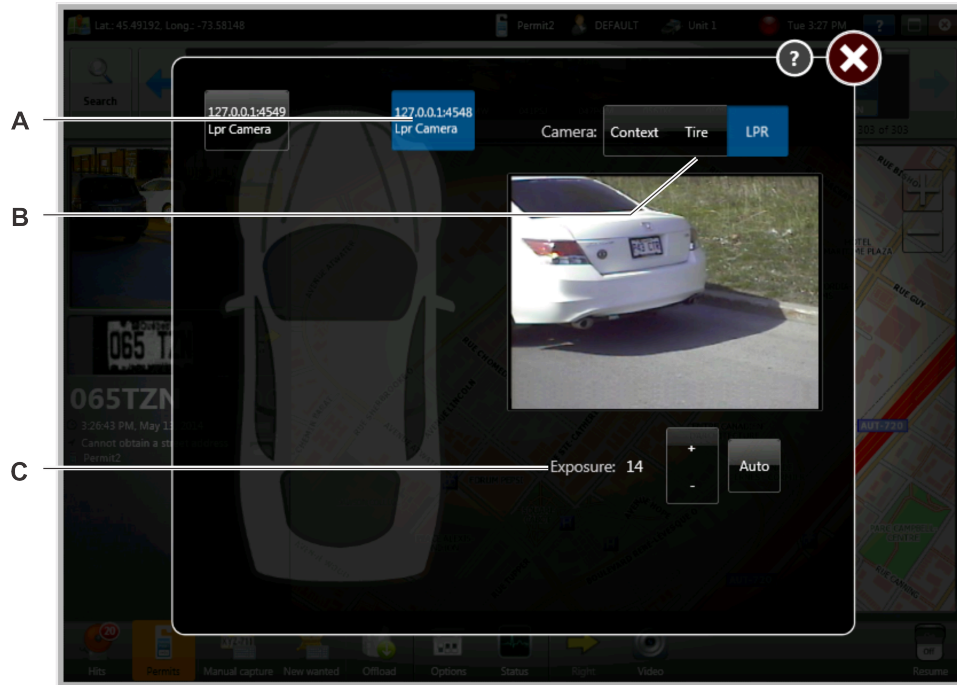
Lat.: 45.49192, Long.: -73.58148
Permit2
DEFAULT
Unit 1
Tue 3:27 PM
?

Search

A
B
C

127.0.0.1:4549
Lpr Camera

127.0.0.1:4548
Lpr Camera

Camera: Context Tire LPR

Exposure: 14
+
-
Auto

065 TZ
065TZN
3:26:43 PM, May 13, 2014
Cannot obtain a st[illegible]
Permit2

RUE GUY
AUT-720

20
Hits
Permits
Manual capture
New wanted
Offload
Options
Status
Right
Video
Resume